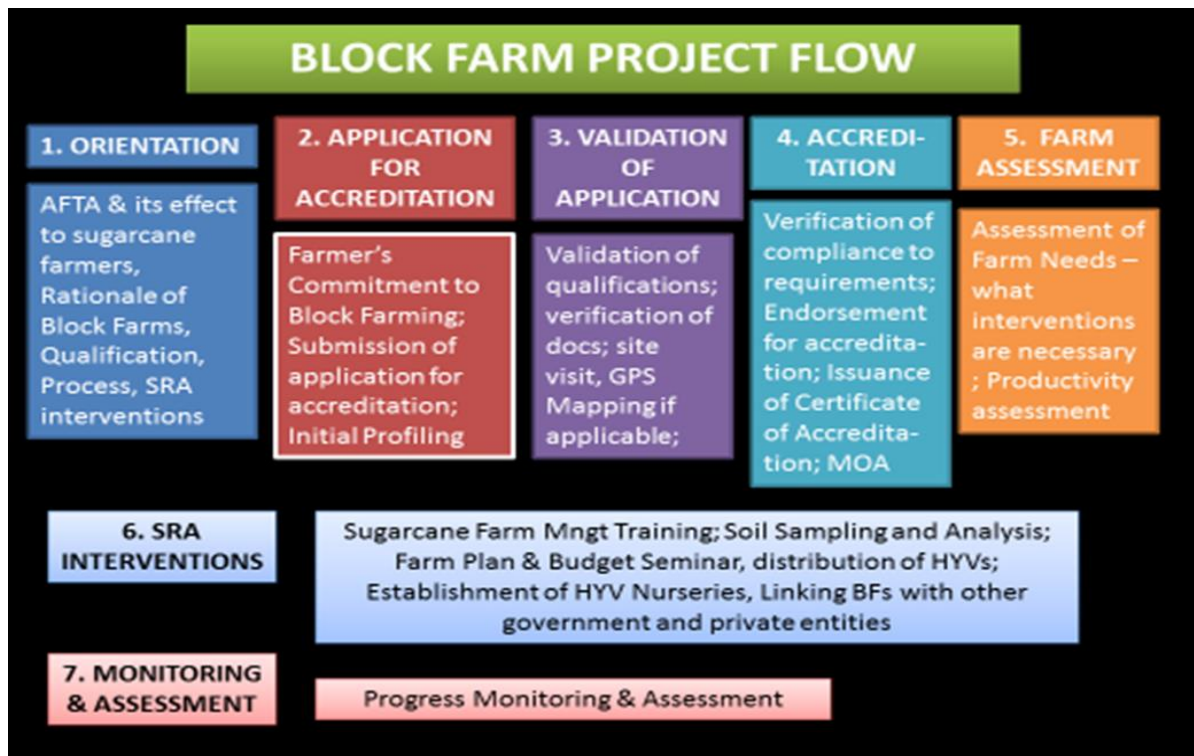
BLOCK FARM PROJECT FLOW

1. ORIENTATION

AFTA & its effect to sugarcane farmers, Rationale of Block Farms, Qualification, Process, SRA interventions

2. APPLICATION FOR ACCREDITATION

Farmer's Commitment to Block Farming; Submission of application for accreditation; Initial Profiling

3. VALIDATION OF APPLICATION

Validation of qualifications; verification of docs; site visit, GPS Mapping if applicable;

4. ACCREDITATION

Verification of compliance to requirements; Endorsement for accreditation; Issuance of Certificate of Accreditation; MOA

5. FARM ASSESSMENT

Assessment of Farm Needs – what interventions are necessary ; Productivity assessment

6. SRA INTERVENTIONS

Sugarcane Farm Mngt Training; Soil Sampling and Analysis; Farm Plan & Budget Seminar, distribution of HYVs; Establishment of HYV Nurseries, Linking BFs with other government and private entities

7. MONITORING & ASSESSMENT

Progress Monitoring & Assessment